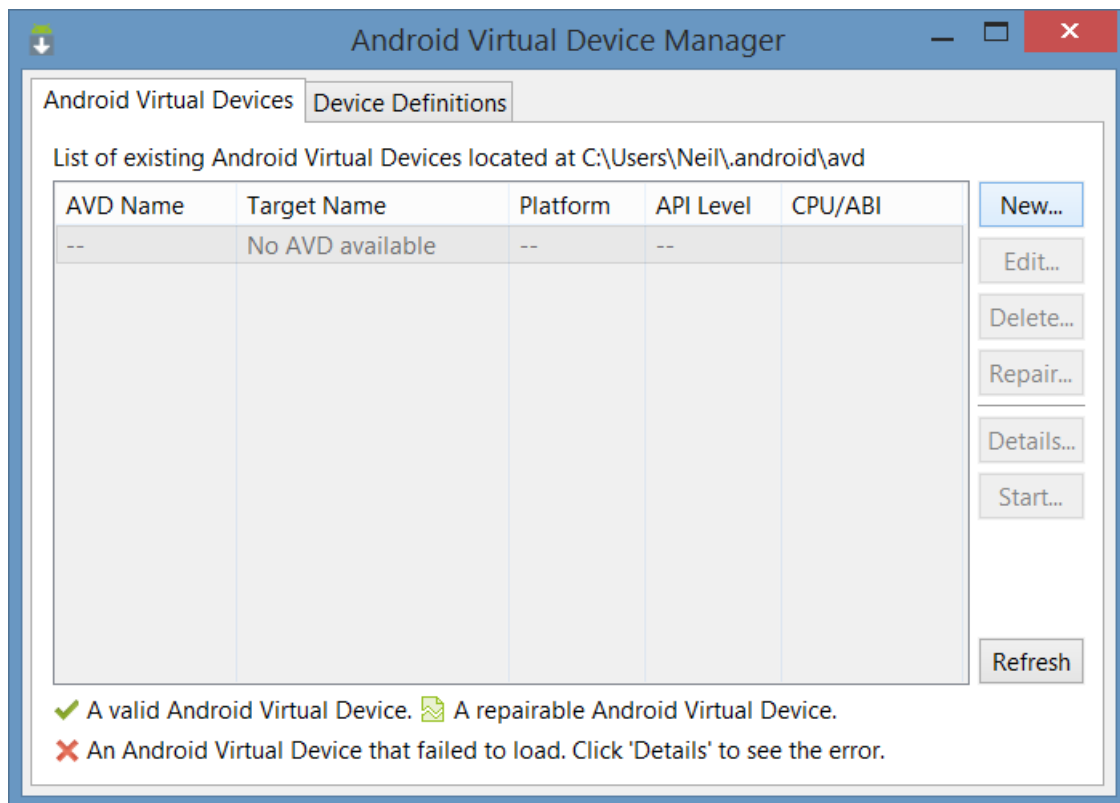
Android Virtual Device Manager

Android Virtual Devices | Device Definitions

List of existing Android Virtual Devices located at C:\Users\Neil\.android\avd

| AVD Name | Target Name | Platform | API Level | CPU/ABI |
|---|---|---|---|---|
| -- | No AVD available | -- | -- | |

New...
Edit...
Delete...
Repair...
Details...
Start...
Refresh

A valid Android Virtual Device. A repairable Android Virtual Device.
An Android Virtual Device that failed to load. Click 'Details' to see the error.